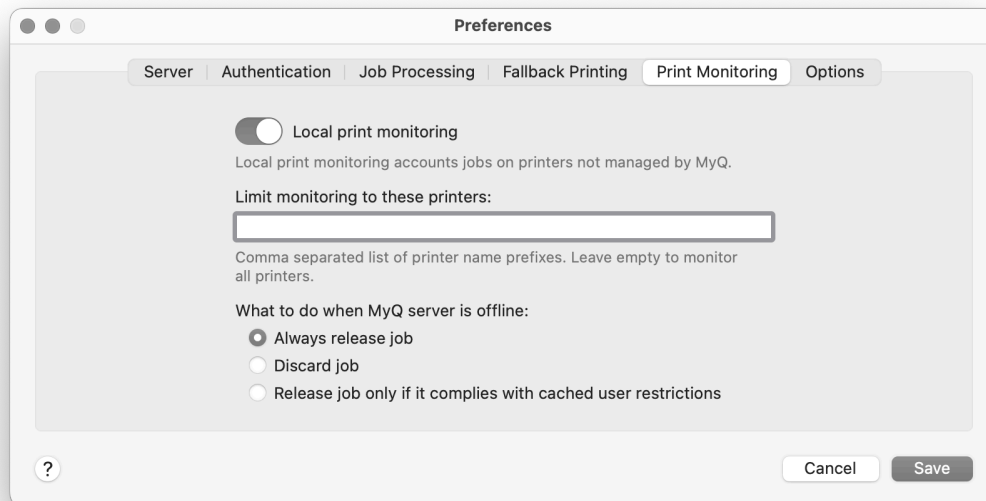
Preferences

Server | Authentication | Job Processing | Fallback Printing | Print Monitoring | Options

Local print monitoring

Local print monitoring accounts jobs on printers not managed by MyQ.

Limit monitoring to these printers:

Comma separated list of printer name prefixes. Leave empty to monitor all printers.

What to do when MyQ server is offline:

Always release job

Discard job

Release job only if it complies with cached user restrictions

?

Cancel

Save